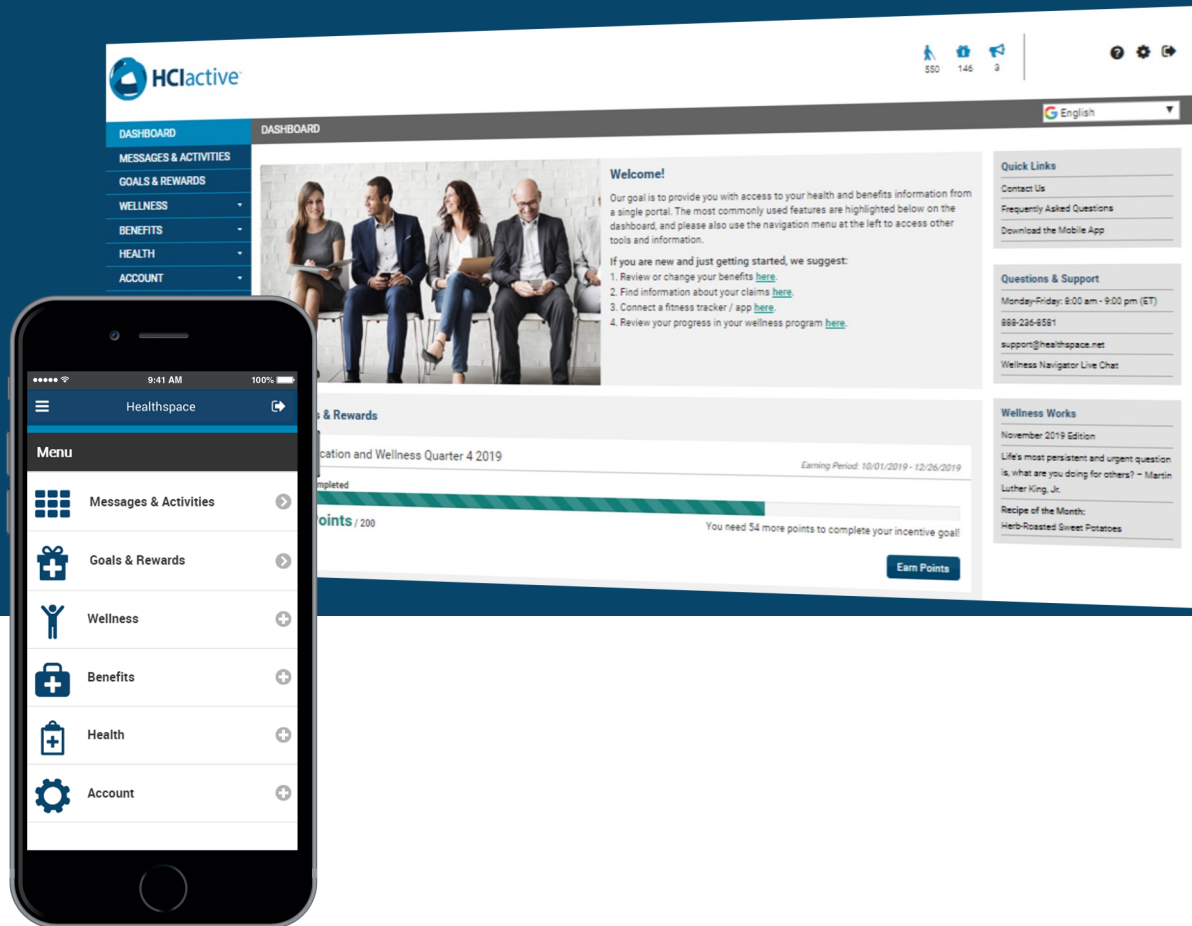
HCIactive

550 146 3

English

DASHBOARD
MESSAGES & ACTIVITIES
GOALS & REWARDS
WELLNESS
BENEFITS
HEALTH
ACCOUNT

DASHBOARD

Welcome!

Our goal is to provide you with access to your health and benefits information from a single portal. The most commonly used features are highlighted below on the dashboard, and please also use the navigation menu at the left to access other tools and information.

If you are new and just getting started, we suggest:
1. Review or change your benefits here.
2. Find information about your claims here.
3. Connect a fitness tracker / app here.
4. Review your progress in your wellness program here.

Quick Links
Contact Us
Frequently Asked Questions
Download the Mobile App

Questions & Support
Monday-Friday: 8:00 am - 9:00 pm (ET)
888-236-6581
support@healthspace.net
Wellness Navigator Live Chat

s & Rewards

cation and Wellness Quarter 4 2019
Earning Period: 10/01/2019 - 12/26/2019
mpleted
oints / 200
You need 54 more points to complete your incentive goal!
Earn Points

Wellness Works
November 2019 Edition
Life's most persistent and urgent question is, what are you doing for others? ~ Martin Luther King, Jr.
Recipe of the Month:
Herb-Roasted Sweet Potatoes

9:41 AM
100%
Healthspace
Menu
Messages & Activities
Goals & Rewards
Wellness
Benefits
Health
Account